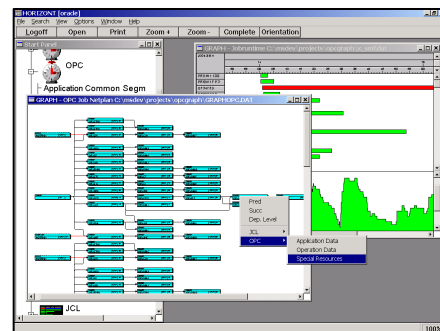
HORIZONT [oracle]
File Search View Options Window Help
Logoff Open Print Zoom + Zoom - Complete Orientation
Start Panel
OPC
Application Common Segm
GRAPH - Jobrunline C:\msdev\projects\opcgraph\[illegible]
GRAPH - OPC Job Netplan C:\msdev\projects\opcgraph\GRAPHOPC.DAT
Pred
Succ
Dep. Level
JCL
OPC
Application Data
Operation Data
Special Resources
JCL
100%